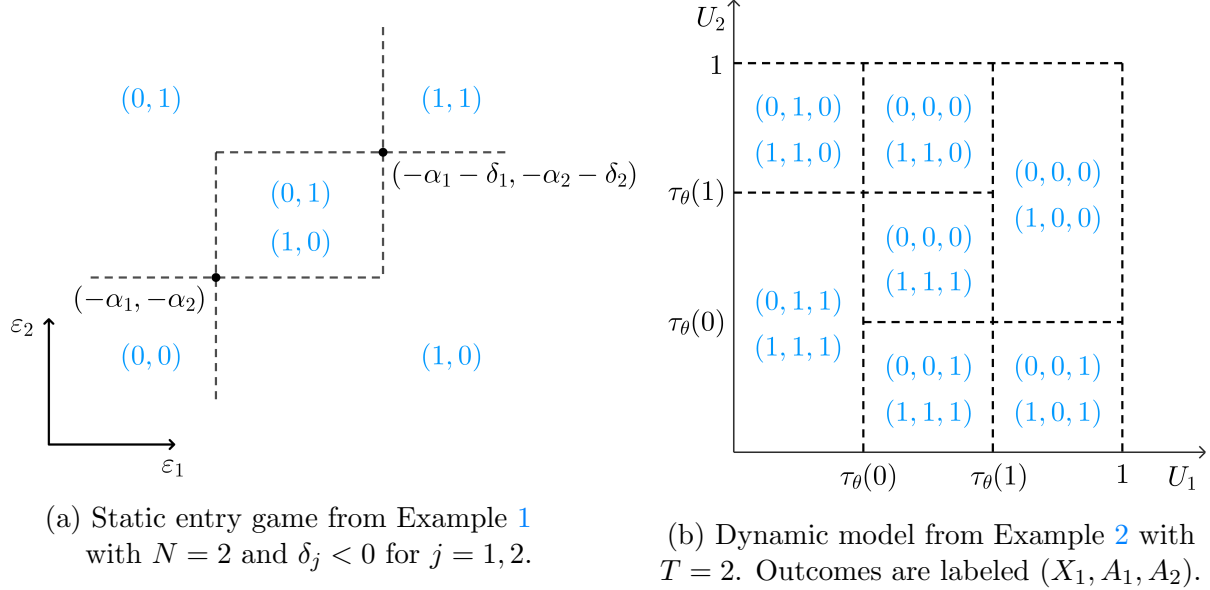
$(0,1)$

$(1,1)$

$(0,1)$

$(1,0)$

$(-\alpha_1-\delta_1,-\alpha_2-\delta_2)$

$(-\alpha_1,-\alpha_2)$

$\varepsilon_2$

$(0,0)$

$(1,0)$

$\varepsilon_1$

(a) Static entry game from Example 1 with $N=2$ and $\delta_j<0$ for $j=1,2$.

$U_2$

1

$(0,1,0)$
$(1,1,0)$

$(0,0,0)$
$(1,1,0)$

$(0,0,0)$
$(1,0,0)$

$\tau_\theta(1)$

$(0,0,0)$
$(1,1,1)$

$(0,1,1)$
$(1,1,1)$

$\tau_\theta(0)$

$(0,0,1)$
$(1,1,1)$

$(0,0,1)$
$(1,0,1)$

$\tau_\theta(0)$ $\tau_\theta(1)$ 1 $U_1$

(b) Dynamic model from Example 2 with $T=2$. Outcomes are labeled $(X_1,A_1,A_2)$.